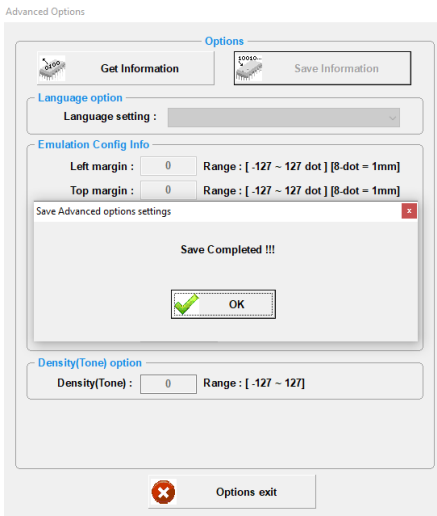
Advanced Options

Options

Get Information

Save Information

Language option

Language setting :

Emulation Config Info

Left margin : 0 Range : [ -127 ~ 127 dot ] [8-dot = 1mm]

Top margin : 0 Range : [ -127 ~ 127 dot ] [8-dot = 1mm]

Save Advanced options settings

x

Save Completed !!!

OK

Density(Tone) option

Density(Tone) : 0 Range : [ -127 ~ 127]

Options exit